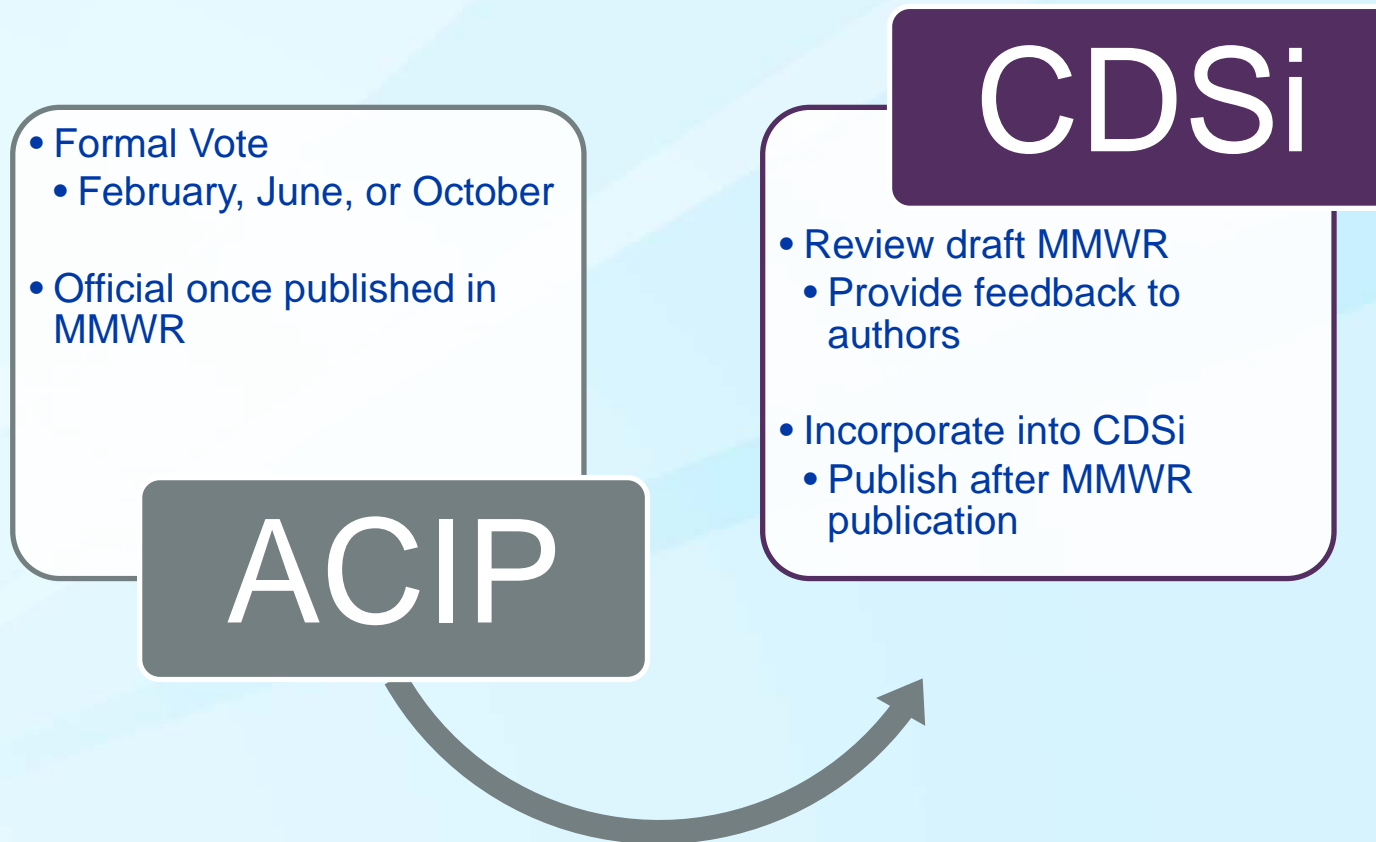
• Formal Vote
  • February, June, or October

• Official once published in MMWR

ACIP

CDSi

• Review draft MMWR
  • Provide feedback to authors

• Incorporate into CDSi
  • Publish after MMWR publication